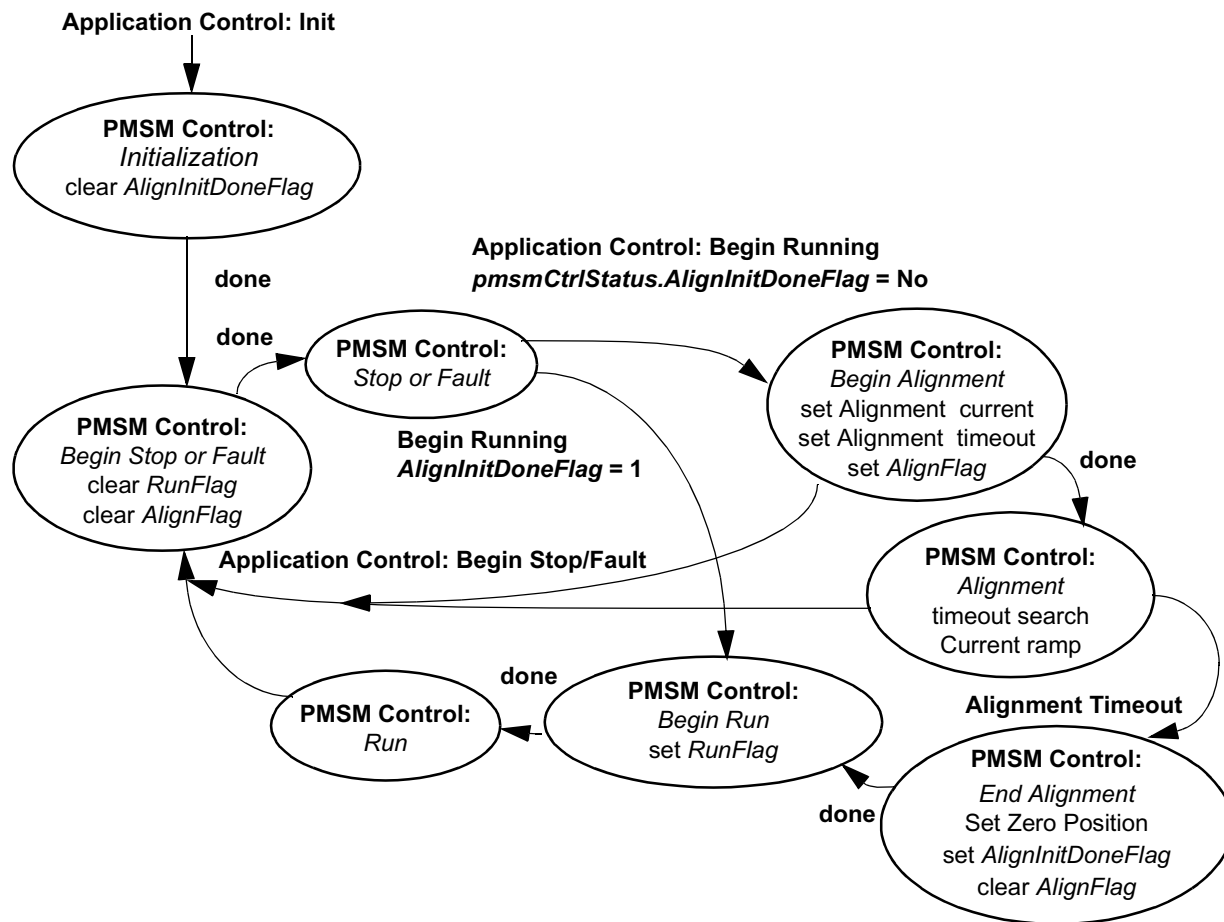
Application Control: Init

PMSM Control:
Initialization
clear AlignInitDoneFlag

done

Application Control: Begin Running
pmsmCtrlStatus.AlignInitDoneFlag = No

done

PMSM Control:
Stop or Fault

PMSM Control:
Begin Alignment
set Alignment current
set Alignment timeout
set AlignFlag

PMSM Control:
Begin Stop or Fault
clear RunFlag
clear AlignFlag

Begin Running
AlignInitDoneFlag = 1

done

Application Control: Begin Stop/Fault

PMSM Control:
Alignment
timeout search
Current ramp

done

PMSM Control:
Run

PMSM Control:
Begin Run
set RunFlag

Alignment Timeout

PMSM Control:
End Alignment
Set Zero Position
set AlignInitDoneFlag
clear AlignFlag

done